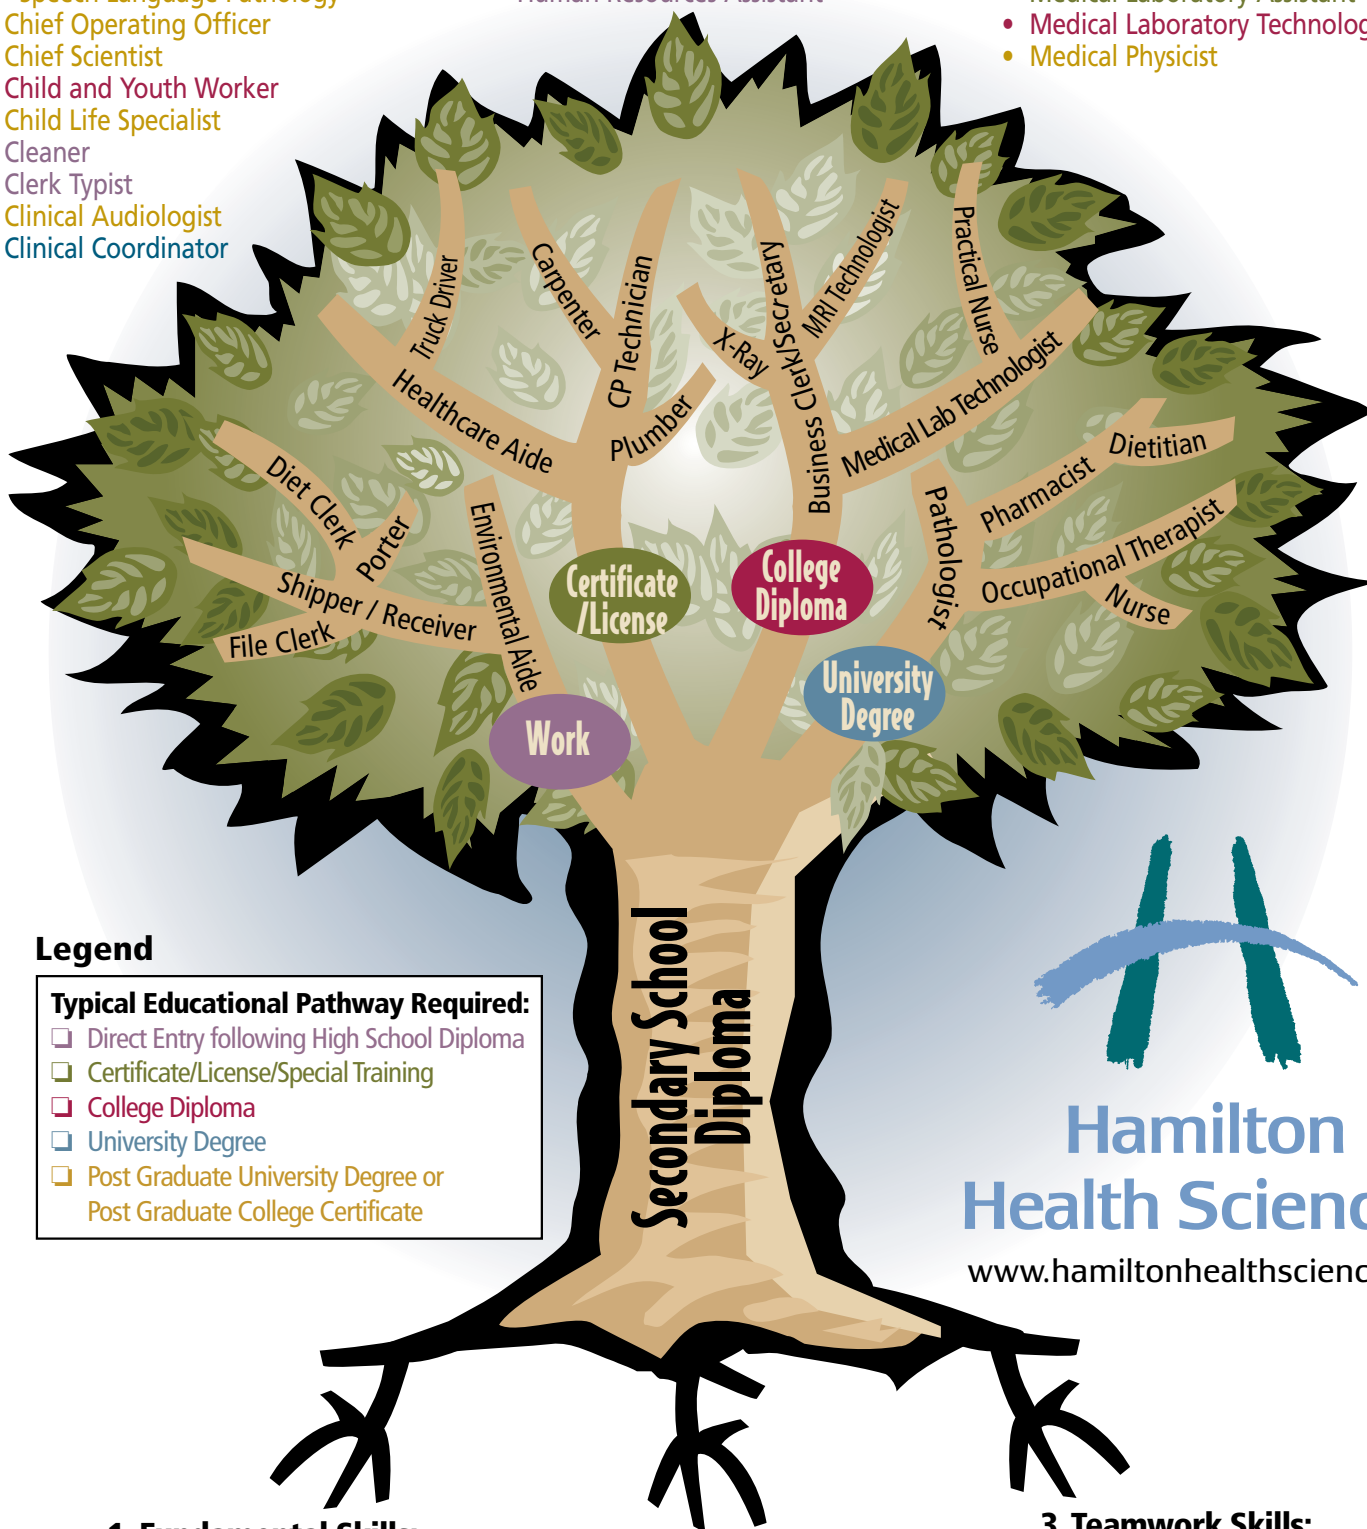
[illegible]
Chief Operating Officer
Chief Scientist
Child and Youth Worker
Child Life Specialist
Cleaner
Clerk Typist
Clinical Audiologist
Clinical Coordinator

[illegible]

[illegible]
• Medical Laboratory Technolog
• Medical Physicist

Truck Driver
Carpenter
CP Technician
X-Ray
Business Clerk/Secretary
MRI Technologist
Practical Nurse
Healthcare Aide
Plumber
Medical Lab Technologist
Diet Clerk
Porter
Environmental Aide
Pathologist
Pharmacist
Dietitian
Occupational Therapist
Nurse
Shipper / Receiver
File Clerk
Certificate /License
College Diploma
University Degree
Work
Secondary School Diploma

Legend
Typical Educational Pathway Required:
❏ Direct Entry following High School Diploma
❏ Certificate/License/Special Training
❏ College Diploma
❏ University Degree
❏ Post Graduate University Degree or Post Graduate College Certificate

Hamilton Health Scienc
www.hamiltonhealthscienc

1. Fundamental Skills:
3. Teamwork Skills: